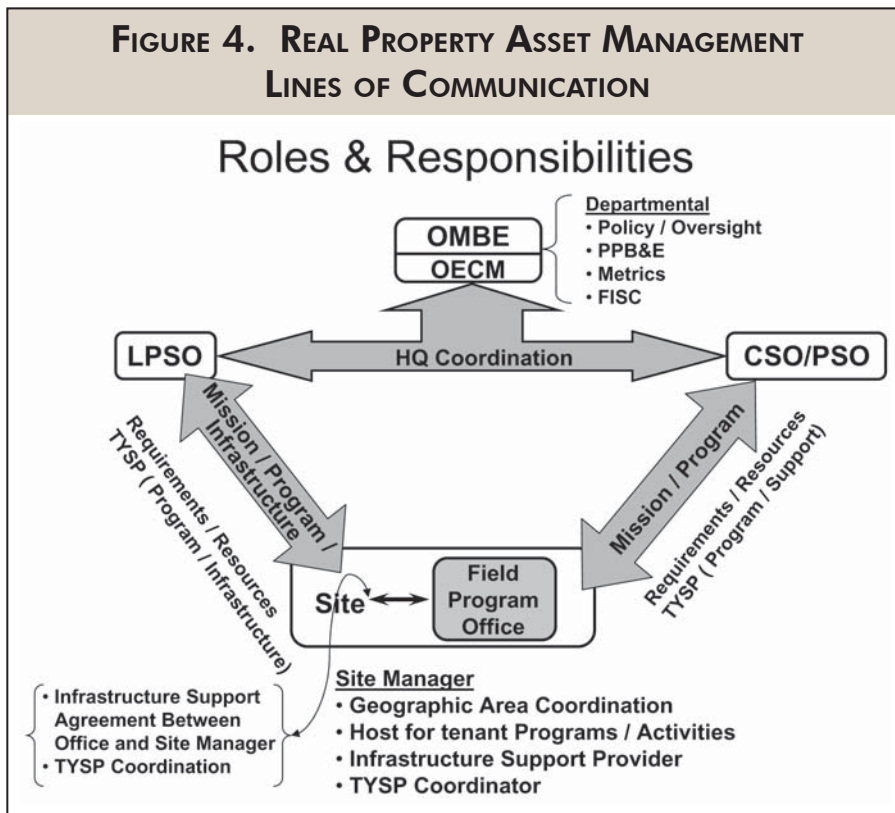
Figure 4. Real Property Asset Management Lines of Communication

Roles & Responsibilities

OMBE
OECM

Departmental
• Policy / Oversight
• PPB&E
• Metrics
• FISC

LPSO

HQ Coordination

CSO/PSO

Mission / Program / Infrastructure

Requirements / Resources TYSP ( Program / Infrastructure)

Mission / Program

Requirements / Resources TYSP ( Program / Support)

Site

Field Program Office

• Infrastructure Support Agreement Between Office and Site Manager
• TYSP Coordination

Site Manager
• Geographic Area Coordination
• Host for tenant Programs / Activities
• Infrastructure Support Provider
• TYSP Coordinator